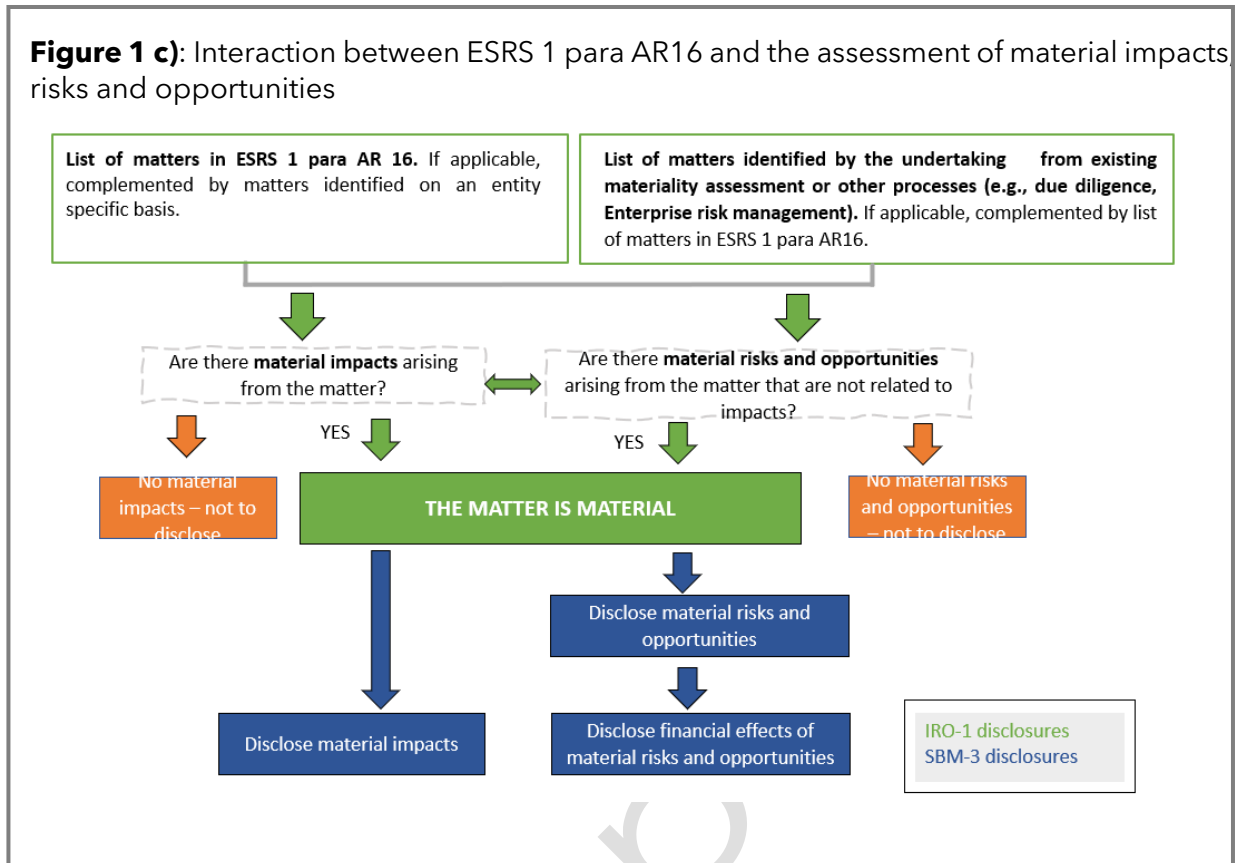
**Figure 1 c)**: Interaction between ESRS 1 para AR16 and the assessment of material impacts, risks and opportunities

**List of matters in ESRS 1 para AR 16.** If applicable, complemented by matters identified on an entity specific basis.

**List of matters identified by the undertaking from existing materiality assessment or other processes (e.g., due diligence, Enterprise risk management).** If applicable, complemented by list of matters in ESRS 1 para AR16.

Are there **material impacts** arising from the matter?

Are there **material risks and opportunities** arising from the matter that are not related to impacts?

YES

YES

No material impacts – not to disclose

THE MATTER IS MATERIAL

No material risks and opportunities – not to disclose

Disclose material risks and opportunities

Disclose material impacts

Disclose financial effects of material risks and opportunities

IRO-1 disclosures
SBM-3 disclosures